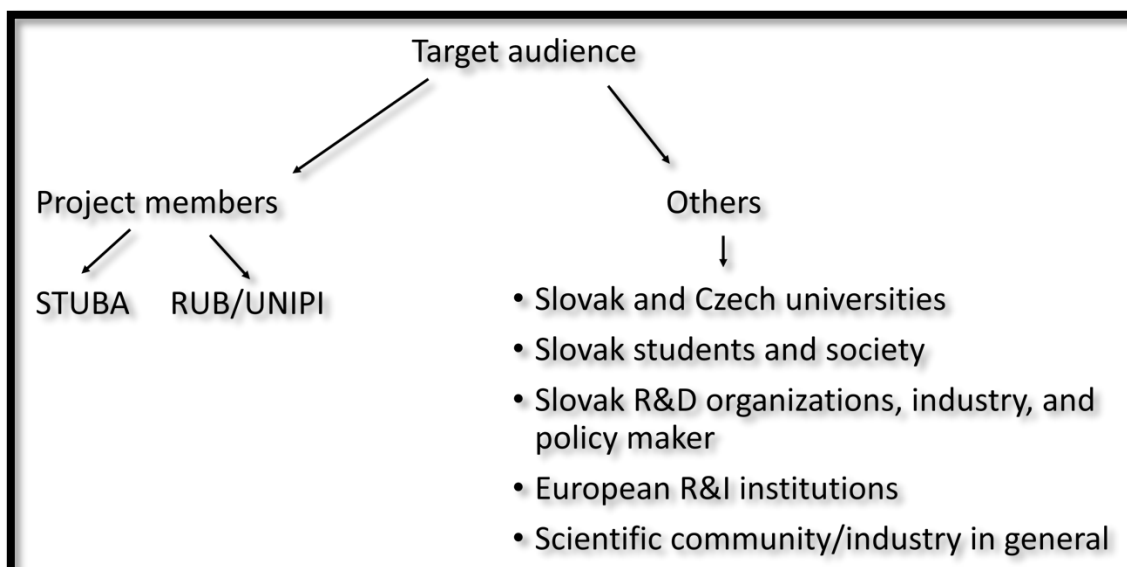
Target audience

Project members

STUBA

RUB/UNIPI

Others

• Slovak and Czech universities
• Slovak students and society
• Slovak R&D organizations, industry, and policy maker
• European R&I institutions
• Scientific community/industry in general